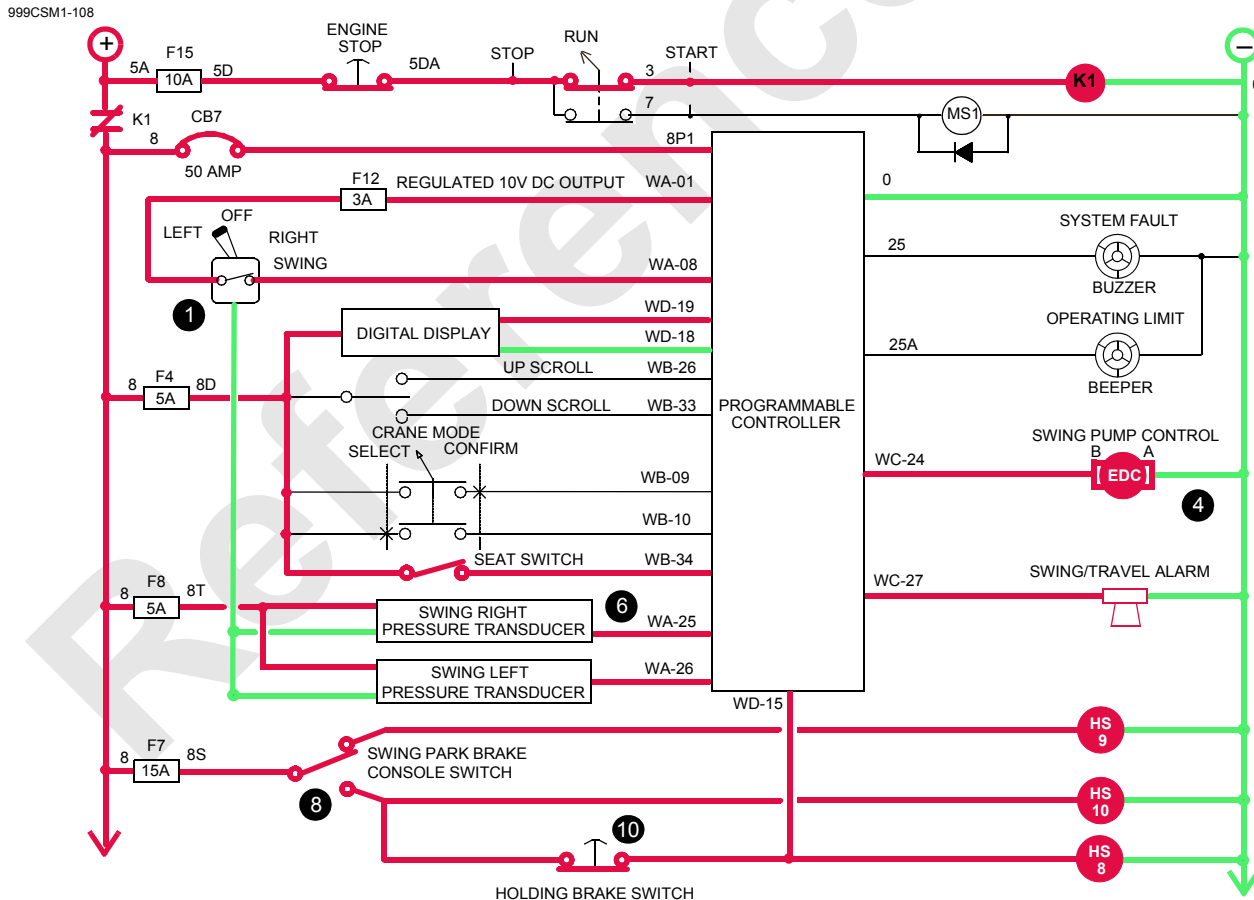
999CSM1-108

Reference

+
−
5A
F15
10A
5D
ENGINE STOP
5DA
STOP
RUN
START
3
K1
7
MS1
K1
8
CB7
50 AMP
8P1
F12
3A
REGULATED 10V DC OUTPUT
WA-01
0
OFF
LEFT
RIGHT
SWING
WA-08
25
SYSTEM FAULT
BUZZER
1
WD-19
DIGITAL DISPLAY
WD-18
OPERATING LIMIT
25A
BEEPER
8
F4
5A
8D
UP SCROLL
WB-26
DOWN SCROLL
WB-33
PROGRAMMABLE CONTROLLER
CRANE MODE
SELECT
CONFIRM
SWING PUMP CONTROL
WC-24
B
A
EDC
4
WB-09
WB-10
SEAT SWITCH
WB-34
8
F8
5A
8T
SWING RIGHT PRESSURE TRANSDUCER
6
WA-25
WC-27
SWING/TRAVEL ALARM
SWING LEFT PRESSURE TRANSDUCER
WA-26
WD-15
HS 9
8
F7
15A
8S
SWING PARK BRAKE CONSOLE SWITCH
8
HS 10
10
HS 8
HOLDING BRAKE SWITCH